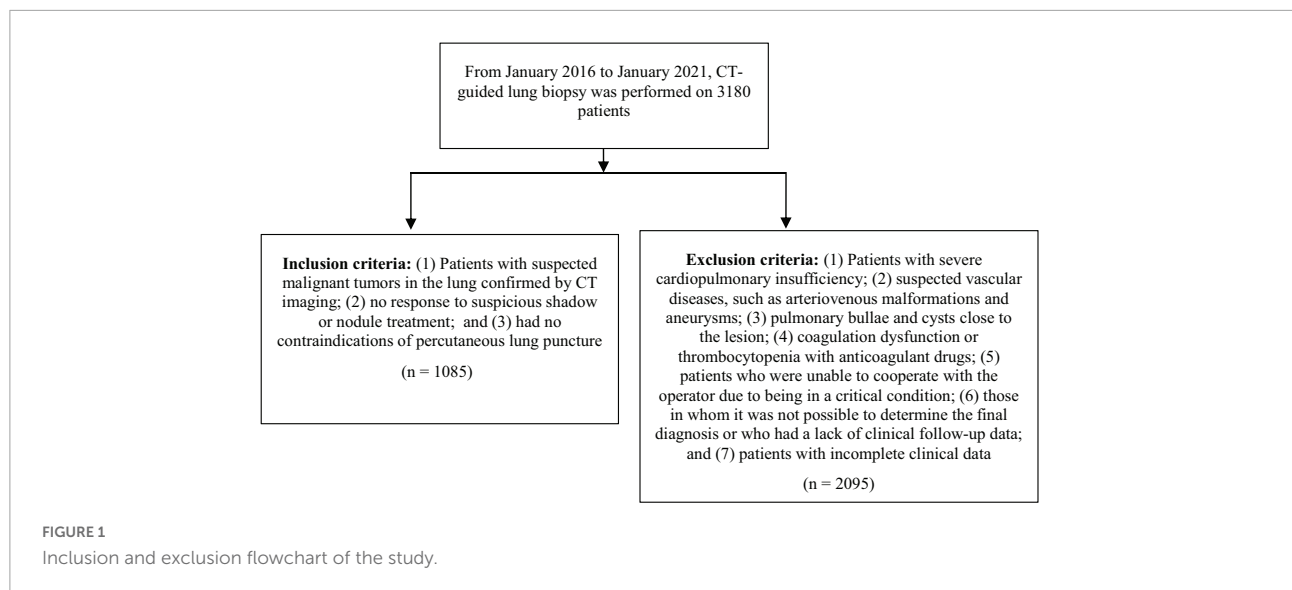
From January 2016 to January 2021, CT-guided lung biopsy was performed on 3180 patients

**Inclusion criteria:** (1) Patients with suspected malignant tumors in the lung confirmed by CT imaging; (2) no response to suspicious shadow or nodule treatment; and (3) had no contraindications of percutaneous lung puncture

(n = 1085)

**Exclusion criteria:** (1) Patients with severe cardiopulmonary insufficiency; (2) suspected vascular diseases, such as arteriovenous malformations and aneurysms; (3) pulmonary bullae and cysts close to the lesion; (4) coagulation dysfunction or thrombocytopenia with anticoagulant drugs; (5) patients who were unable to cooperate with the operator due to being in a critical condition; (6) those in whom it was not possible to determine the final diagnosis or who had a lack of clinical follow-up data; and (7) patients with incomplete clinical data

(n = 2095)

FIGURE 1
Inclusion and exclusion flowchart of the study.